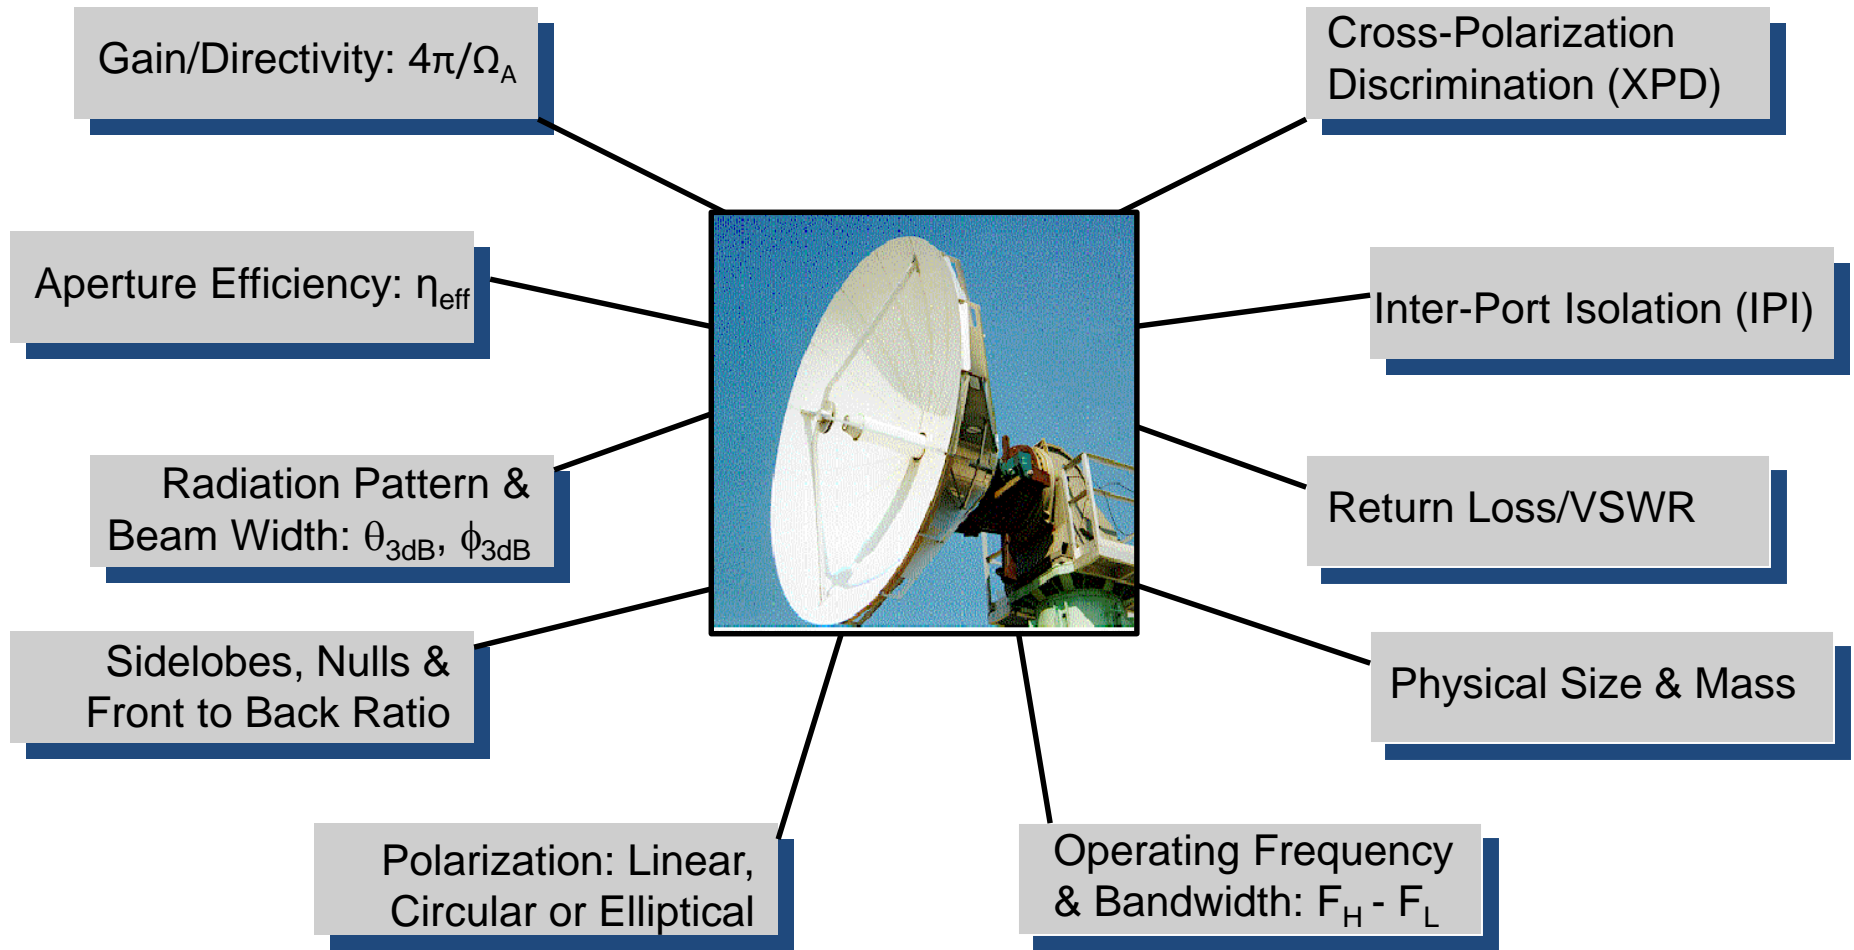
Gain/Directivity: $4\pi/\Omega_A$

Cross-Polarization Discrimination (XPD)

Aperture Efficiency: $\eta_{eff}$

Inter-Port Isolation (IPI)

Radiation Pattern & Beam Width: $\theta_{3dB}$, $\phi_{3dB}$

Return Loss/VSWR

Sidelobes, Nulls & Front to Back Ratio

Physical Size & Mass

Polarization: Linear, Circular or Elliptical

Operating Frequency & Bandwidth: $F_H$ - $F_L$